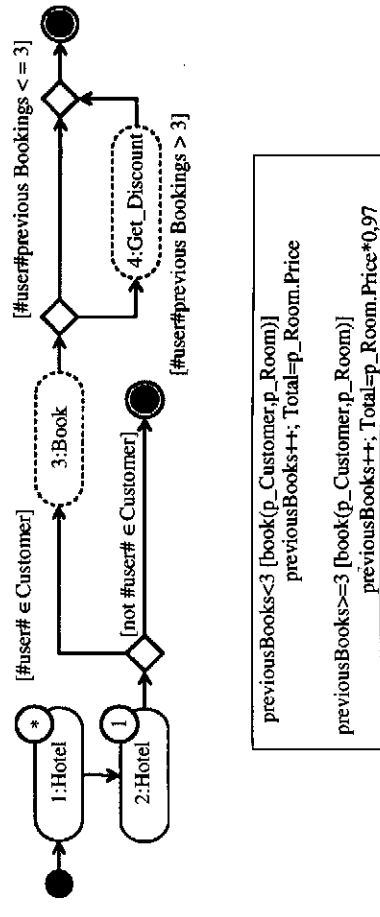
1:Hotel
*
2:Hotel
1
[#user# ∈ Customer]
[not #user# ∈ Customer]
3:Book
[#user#previous Bookings < = 3]
4:Get_Discount
[#user#previous Bookings > 3]

previousBooks<3 [book(p_Customer,p_Room)]
previousBooks++; Total=p_Room.Price

previousBooks>=3 [book(p_Customer,p_Room)]
previousBooks++; Total=p_Room.Price*0,97